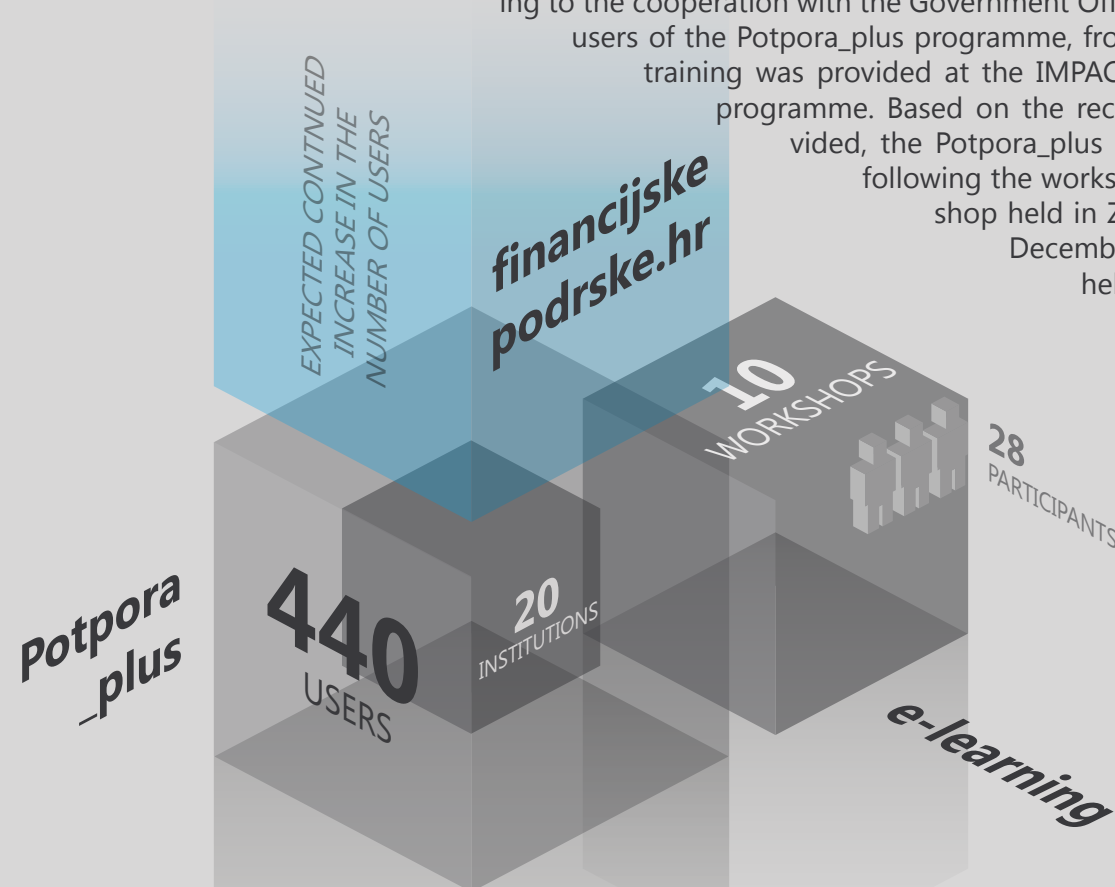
ing to the cooperation with the Government Of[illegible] users of the Potpora_plus programme, fro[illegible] training was provided at the IMPAC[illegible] programme. Based on the rec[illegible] vided, the Potpora_plus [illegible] following the works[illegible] shop held in Z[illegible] Decemb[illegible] hel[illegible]

EXPECTED CONTNUED INCREASE IN THE NUMBER OF USERS

financijske podrske.hr

10 WORKSHOPS

28 PARTICIPANTS

Potpora _plus

440 USERS

20 INSTITUTIONS

e-learning